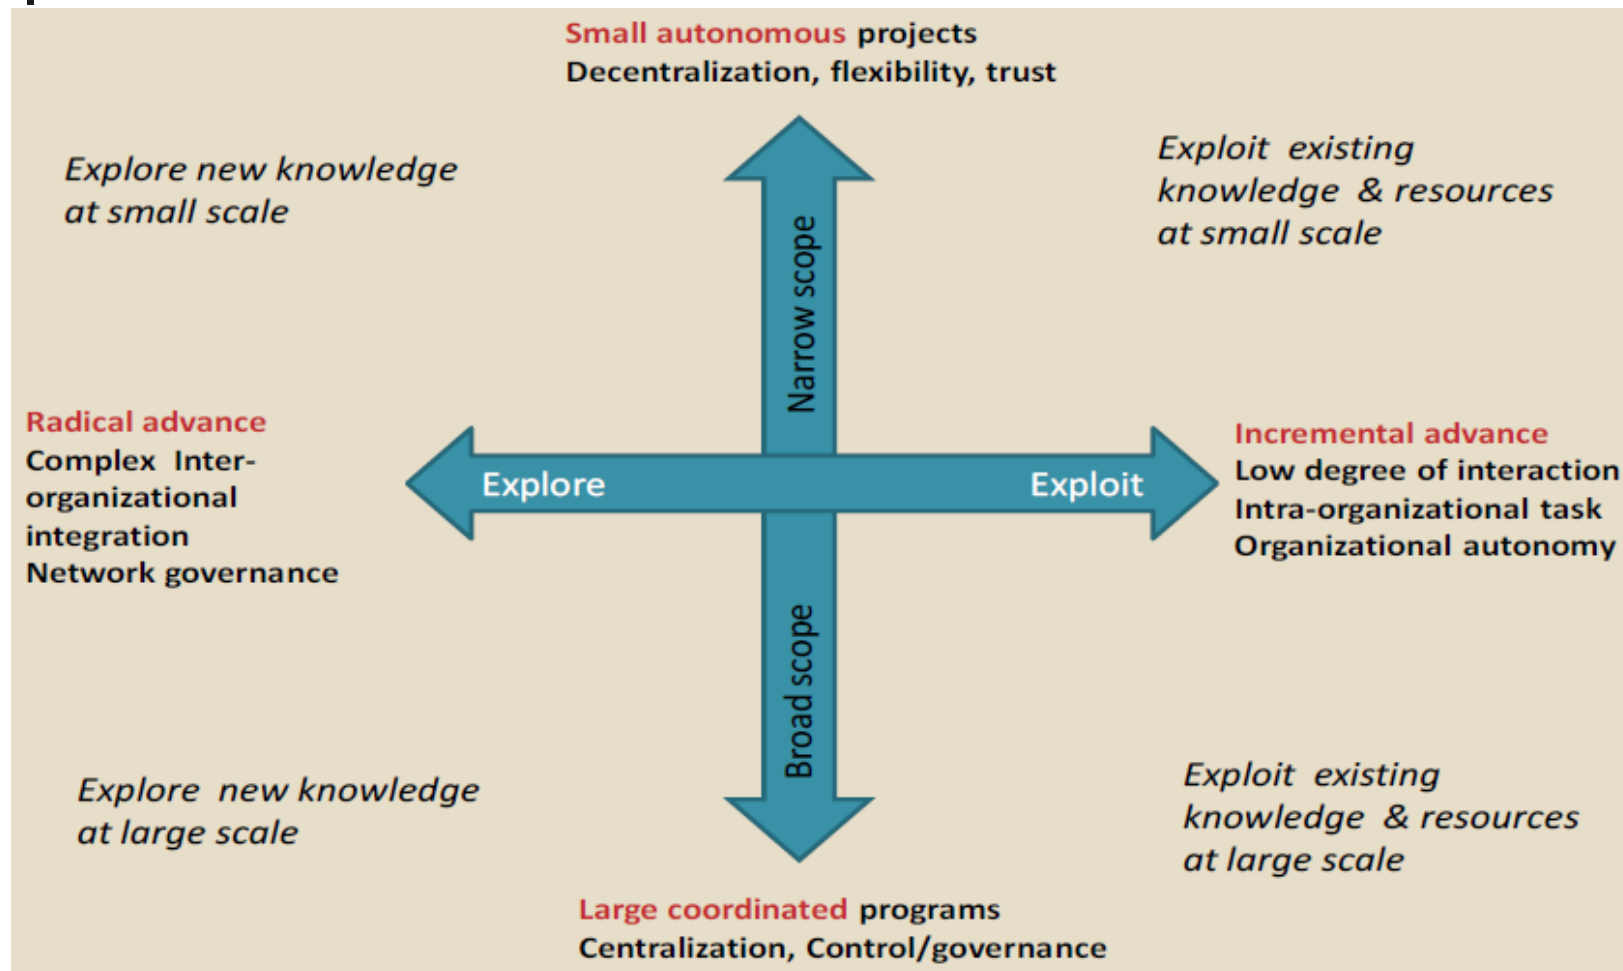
Small autonomous projects
Decentralization, flexibility, trust

Explore new knowledge at small scale

Exploit existing knowledge & resources at small scale

Narrow scope

Radical advance
Complex Inter-organizational integration
Network governance

Explore

Exploit

Incremental advance
Low degree of interaction
Intra-organizational task
Organizational autonomy

Broad scope

Explore new knowledge at large scale

Exploit existing knowledge & resources at large scale

Large coordinated programs
Centralization, Control/governance